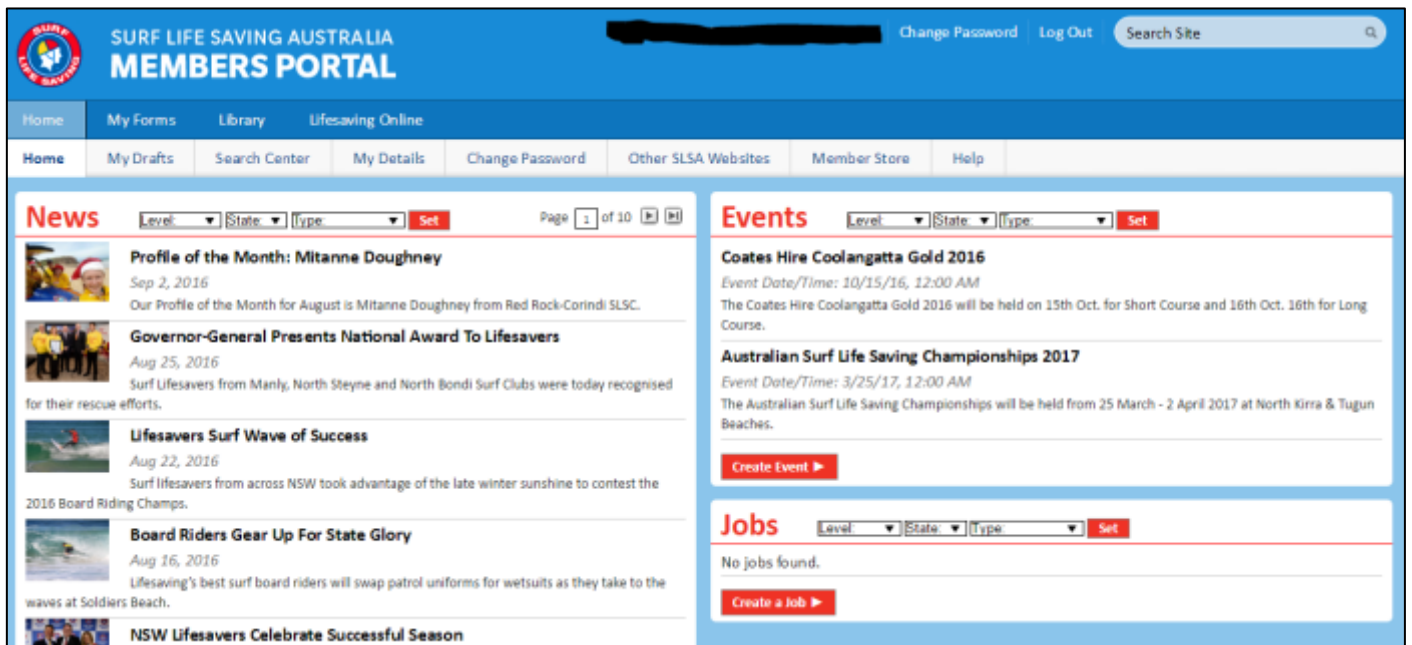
SURF LIFE SAVING

SURF LIFE SAVING AUSTRALIA
MEMBERS PORTAL

Change Password Log Out Search Site

Home My Forms Library Lifesaving Online

Home My Drafts Search Center My Details Change Password Other SLSA Websites Member Store Help

News Level: State: Type: Set Page 1 of 10

Profile of the Month: Mitanne Doughney
Sep 2, 2016
Our Profile of the Month for August is Mitanne Doughney from Red Rock-Corindi SLSC.

Governor-General Presents National Award To Lifesavers
Aug 25, 2016
Surf Lifesavers from Manly, North Steyne and North Bondi Surf Clubs were today recognised for their rescue efforts.

Lifesavers Surf Wave of Success
Aug 22, 2016
Surf lifesavers from across NSW took advantage of the late winter sunshine to contest the 2016 Board Riding Champs.

Board Riders Gear Up For State Glory
Aug 16, 2016
Lifesaving's best surf board riders will swap patrol uniforms for wetsuits as they take to the waves at Soldiers Beach.

NSW Lifesavers Celebrate Successful Season

Events Level: State: Type: Set

Coates Hire Coolangatta Gold 2016
Event Date/Time: 10/15/16, 12:00 AM
The Coates Hire Coolangatta Gold 2016 will be held on 15th Oct. for Short Course and 16th Oct. 16th for Long Course.

Australian Surf Life Saving Championships 2017
Event Date/Time: 3/25/17, 12:00 AM
The Australian Surf Life Saving Championships will be held from 25 March - 2 April 2017 at North Kirra & Tugun Beaches.

Create Event ►

Jobs Level: State: Type: Set

No jobs found.

Create a Job ►